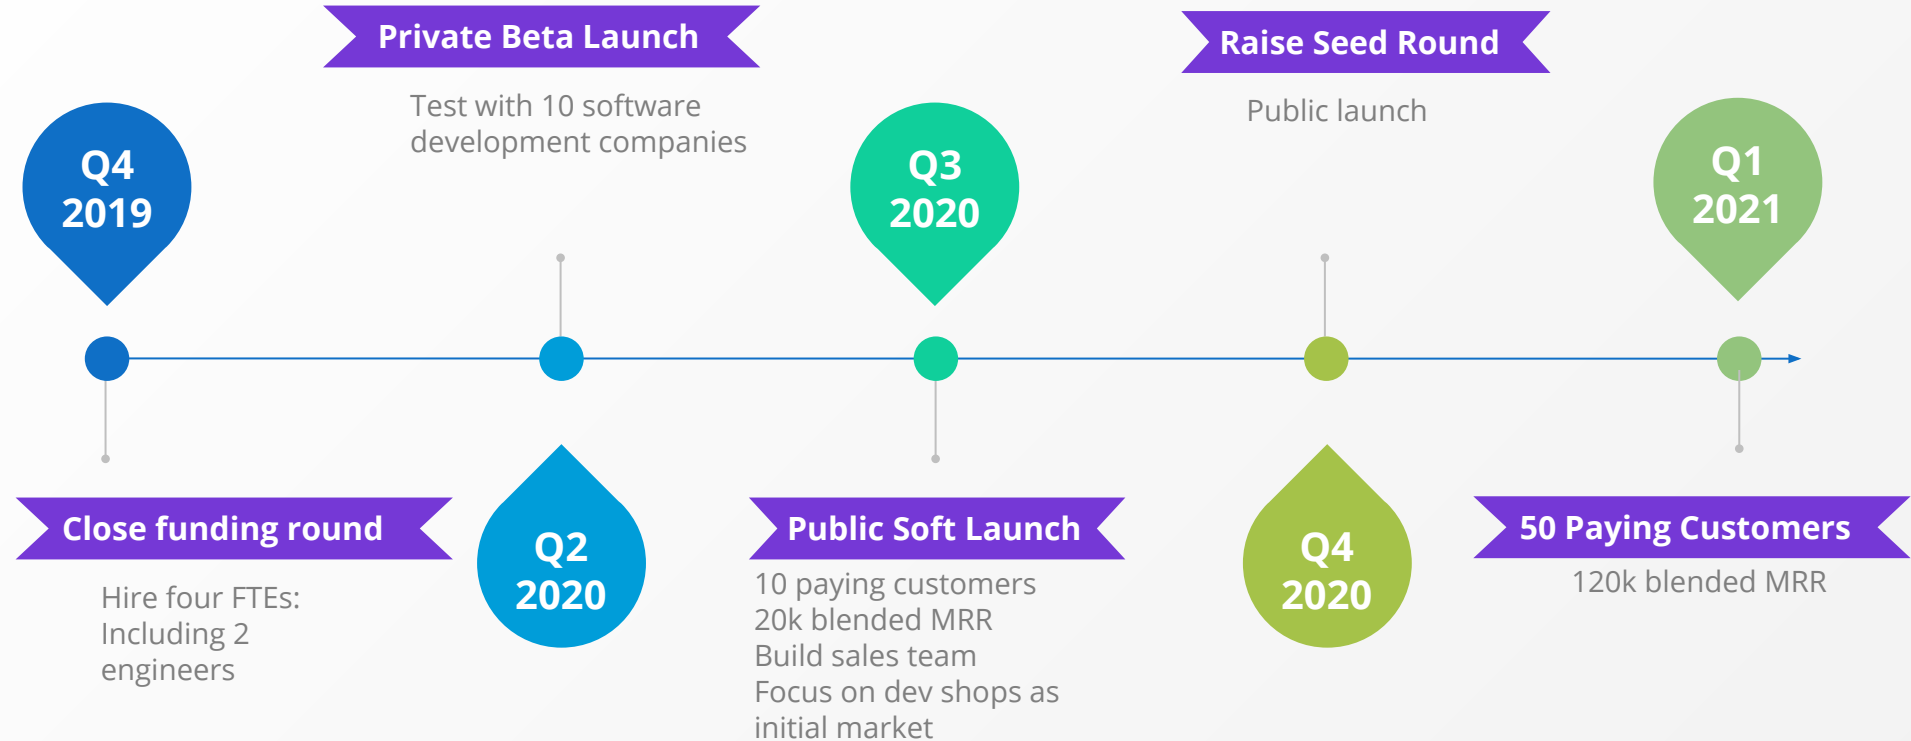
Private Beta Launch

Test with 10 software development companies

Raise Seed Round

Public launch

Q4 2019

Q3 2020

Q1 2021

Close funding round

Hire four FTEs: Including 2 engineers

Q2 2020

Public Soft Launch

10 paying customers
20k blended MRR
Build sales team
Focus on dev shops as initial market

Q4 2020

50 Paying Customers

120k blended MRR